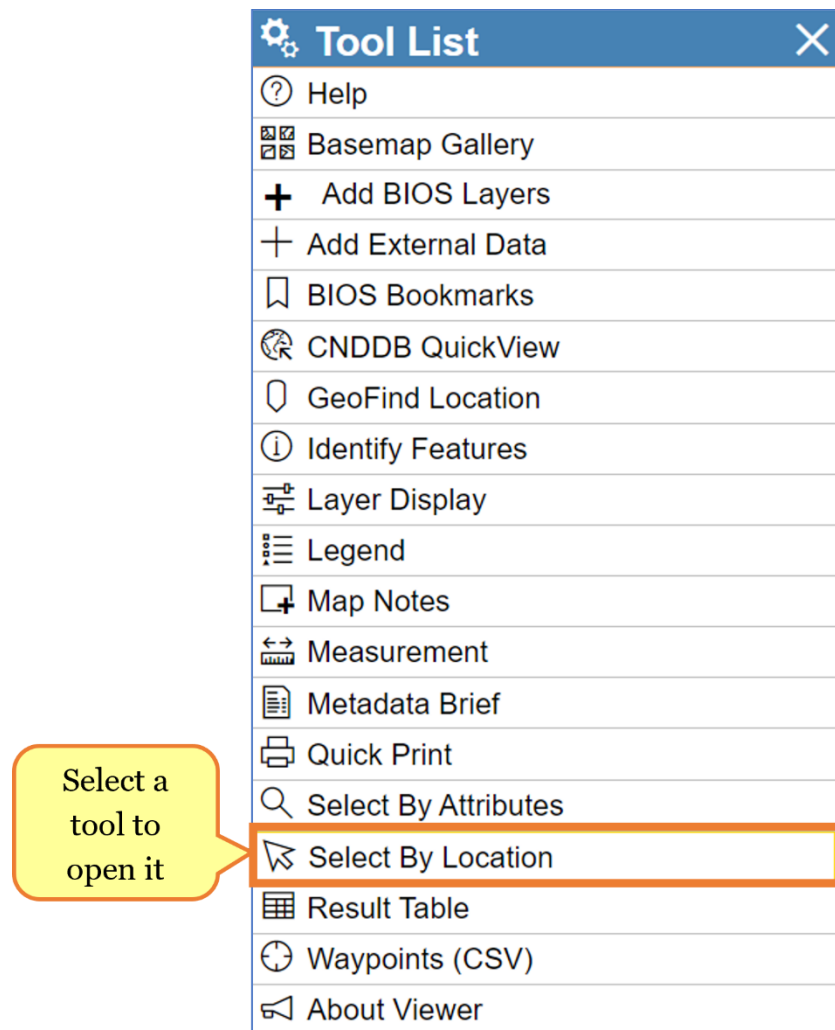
Tool List

Help
Basemap Gallery
Add BIOS Layers
Add External Data
BIOS Bookmarks
CNDDB QuickView
GeoFind Location
Identify Features
Layer Display
Legend
Map Notes
Measurement
Metadata Brief
Quick Print
Select By Attributes
Select By Location
Result Table
Waypoints (CSV)
About Viewer

Select a tool to open it